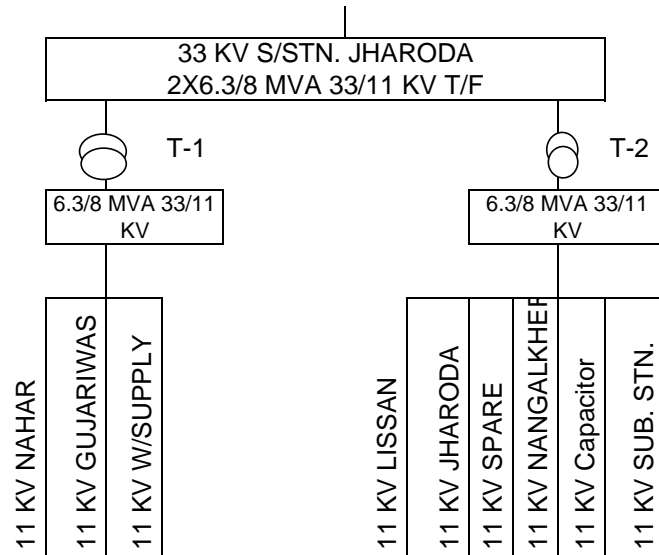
33 KV S/STN. JHARODA
2X6.3/8 MVA 33/11 KV T/F

T-1

6.3/8 MVA 33/11 KV

T-2

6.3/8 MVA 33/11 KV

11 KV NAHAR

11 KV GUJARIWAS

11 KV W/SUPPLY

11 KV LISSAN

11 KV JHARODA

11 KV SPARE

11 KV NANGALKHER

11 KV Capacitor

11 KV SUB. STN.